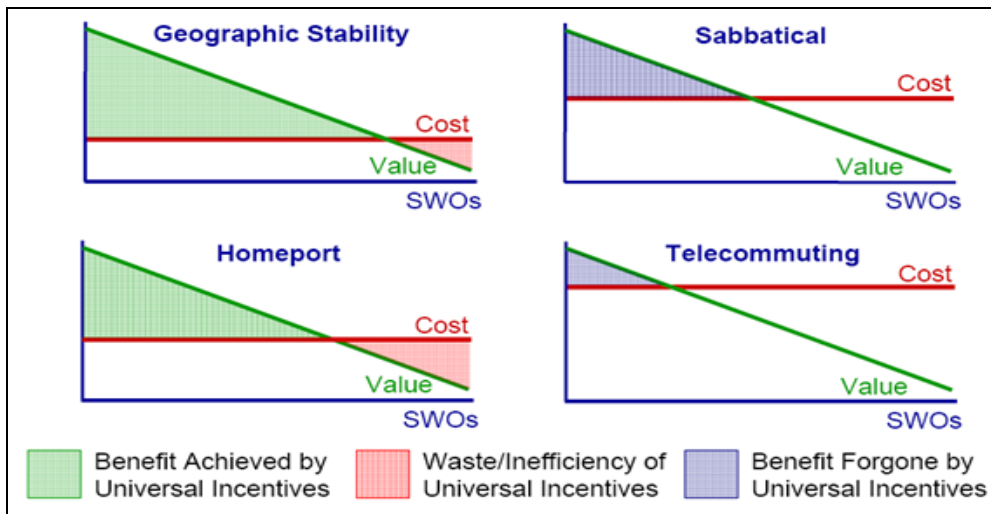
Geographic Stability

Cost

Value

SWOs

Sabbatical

Cost

Value

SWOs

Homeport

Cost

Value

SWOs

Telecommuting

Cost

Value

SWOs

Benefit Achieved by Universal Incentives

Waste/Inefficiency of Universal Incentives

Benefit Forgone by Universal Incentives